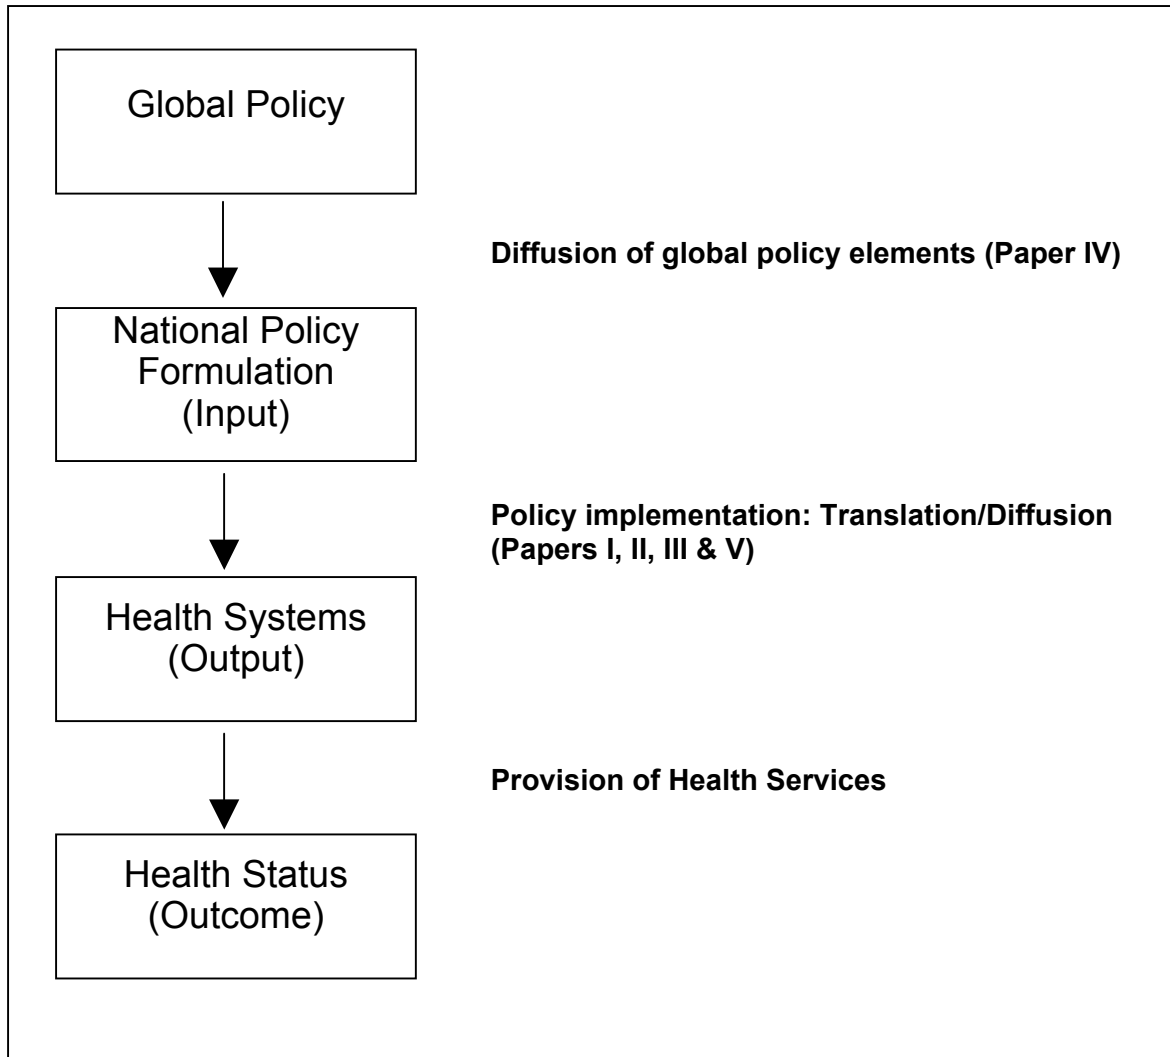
Global Policy

Diffusion of global policy elements (Paper IV)

National Policy Formulation (Input)

Policy implementation: Translation/Diffusion (Papers I, II, III & V)

Health Systems (Output)

Provision of Health Services

Health Status (Outcome)